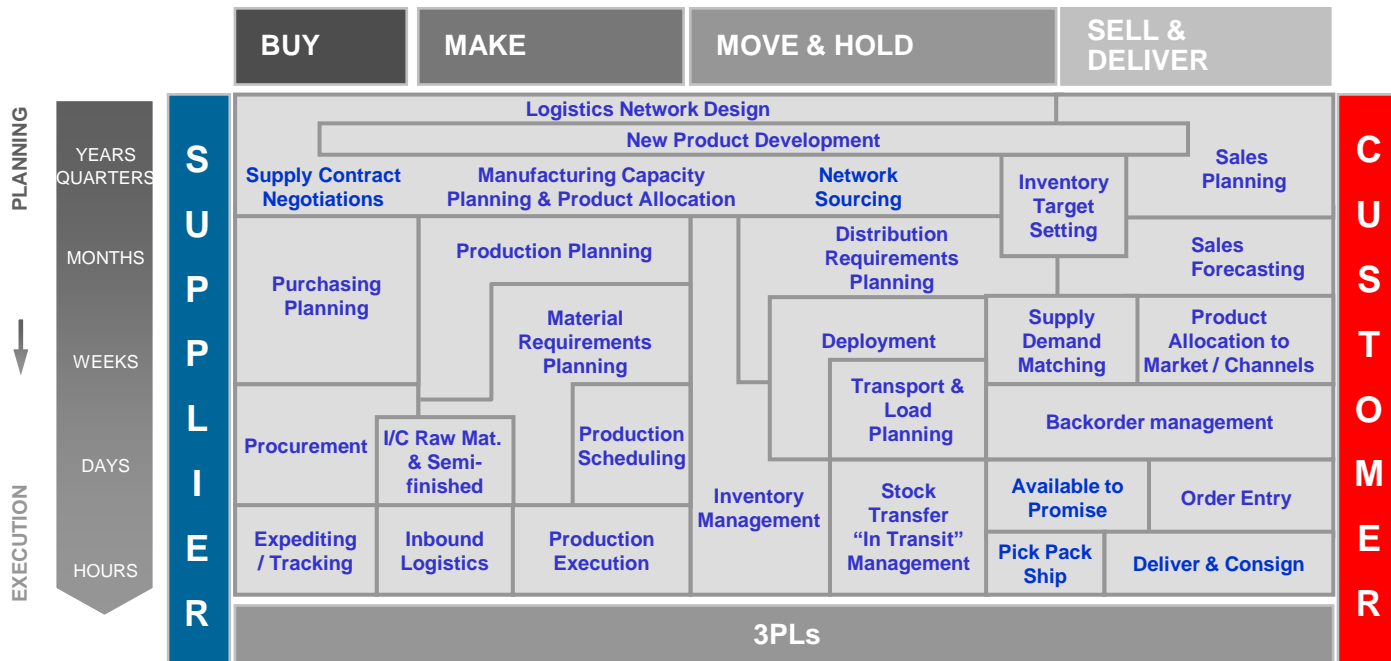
BUY
MAKE
MOVE & HOLD
SELL & DELIVER

PLANNING
EXECUTION

YEARS QUARTERS
MONTHS
WEEKS
DAYS
HOURS

S U P P L I E R

Logistics Network Design
New Product Development
Supply Contract Negotiations
Manufacturing Capacity Planning & Product Allocation
Network Sourcing
Inventory Target Setting
Sales Planning
Purchasing Planning
Production Planning
Distribution Requirements Planning
Sales Forecasting
Material Requirements Planning
Deployment
Supply Demand Matching
Product Allocation to Market / Channels
Procurement
I/C Raw Mat. & Semi-finished
Production Scheduling
Transport & Load Planning
Backorder management
Inventory Management
Stock Transfer "In Transit" Management
Available to Promise
Order Entry
Expediting / Tracking
Inbound Logistics
Production Execution
Pick Pack Ship
Deliver & Consign

3PLs

C U S T O M E R